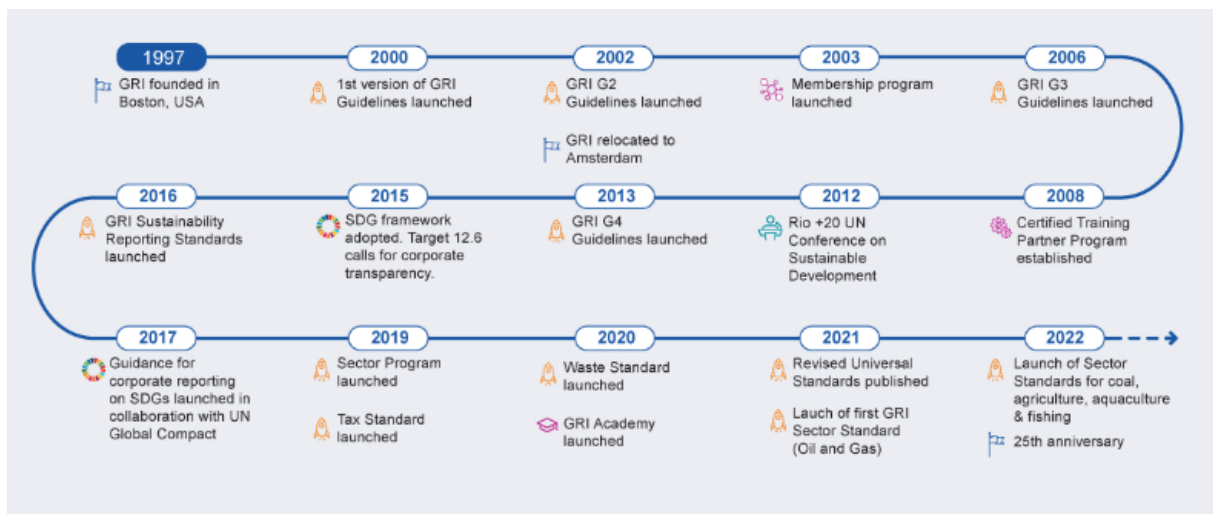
1997
GRI founded in Boston, USA

2000
1st version of GRI Guidelines launched

2002
GRI G2 Guidelines launched

GRI relocated to Amsterdam

2003
Membership program launched

2006
GRI G3 Guidelines launched

2008
Certified Training Partner Program established

2012
Rio +20 UN Conference on Sustainable Development

2013
GRI G4 Guidelines launched

2015
SDG framework adopted. Target 12.6 calls for corporate transparency.

2016
GRI Sustainability Reporting Standards launched

2017
Guidance for corporate reporting on SDGs launched in collaboration with UN Global Compact

2019
Sector Program launched

Tax Standard launched

2020
Waste Standard launched

GRI Academy launched

2021
Revised Universal Standards published

Lauch of first GRI Sector Standard (Oil and Gas)

2022
Launch of Sector Standards for coal, agriculture, aquaculture & fishing

25th anniversary